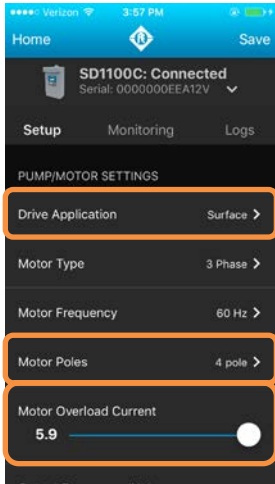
Verizon 3:57 PM

Home Save

SD1100C: Connected
Serial: 0000000EEA12V

Setup Monitoring Logs

PUMP/MOTOR SETTINGS

Drive Application Surface >

Motor Type 3 Phase >

Motor Frequency 60 Hz >

Motor Poles 4 pole >

Motor Overload Current
5.9